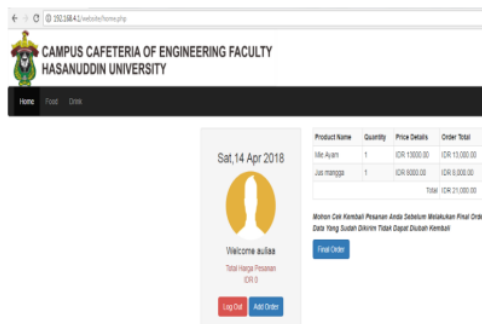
192.168.4.1/website/home.php

CAMPUS CAFETERIA OF ENGINEERING FACULTY
HASANUDDIN UNIVERSITY

Home Food Drink

Sat,14 Apr 2018

Welcome aulia

Total Harga Pesanan
IDR 0

Log Out Add Order

| Product Name | Quantity | Price Details | Order Total |
|---|---|---|---|
| Mie Ayam | 1 | IDR 13000.00 | IDR 13,000.00 |
| Jus mangga | 1 | IDR 8000.00 | IDR 8,000.00 |
| | | Total | IDR 21,000.00 |

Mohon Cek Kembali Pesanan Anda Sebelum Melakukan Final Orde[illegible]
Data Yang Sudah Dikirim Tidak Dapat Diubah Kembali

Final Order